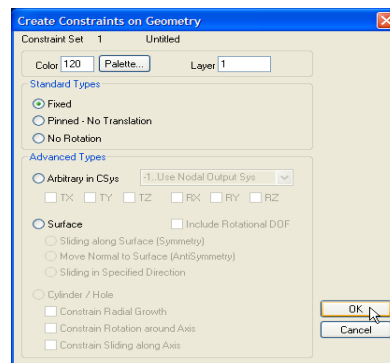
Create Constraints on Geometry

Constraint Set 1 Untitled

Color 120 Palette... Layer 1

Standard Types

Fixed

Pinned - No Translation

No Rotation

Advanced Types

Arbitrary in CSys -1..Use Nodal Output Sys

TX TY TZ RX RY RZ

Surface Include Rotational DOF

Sliding along Surface (Symmetry)

Move Normal to Surface (AntiSymmetry)

Sliding in Specified Direction

Cylinder / Hole

Constrain Radial Growth

Constrain Rotation around Axis

Constrain Sliding along Axis

OK

Cancel